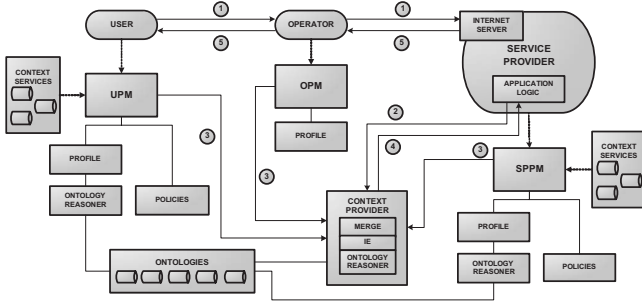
USER
1
OPERATOR
1
INTERNET SERVER
5
5
SERVICE PROVIDER
CONTEXT SERVICES
UPM
OPM
APPLICATION LOGIC
2
3
PROFILE
4
3
SPPM
CONTEXT SERVICES
PROFILE
3
ONTOLOGY REASONER
POLICIES
CONTEXT PROVIDER
MERGE
IE
ONTOLOGY REASONER
PROFILE
ONTOLOGY REASONER
POLICIES
ONTOLOGIES